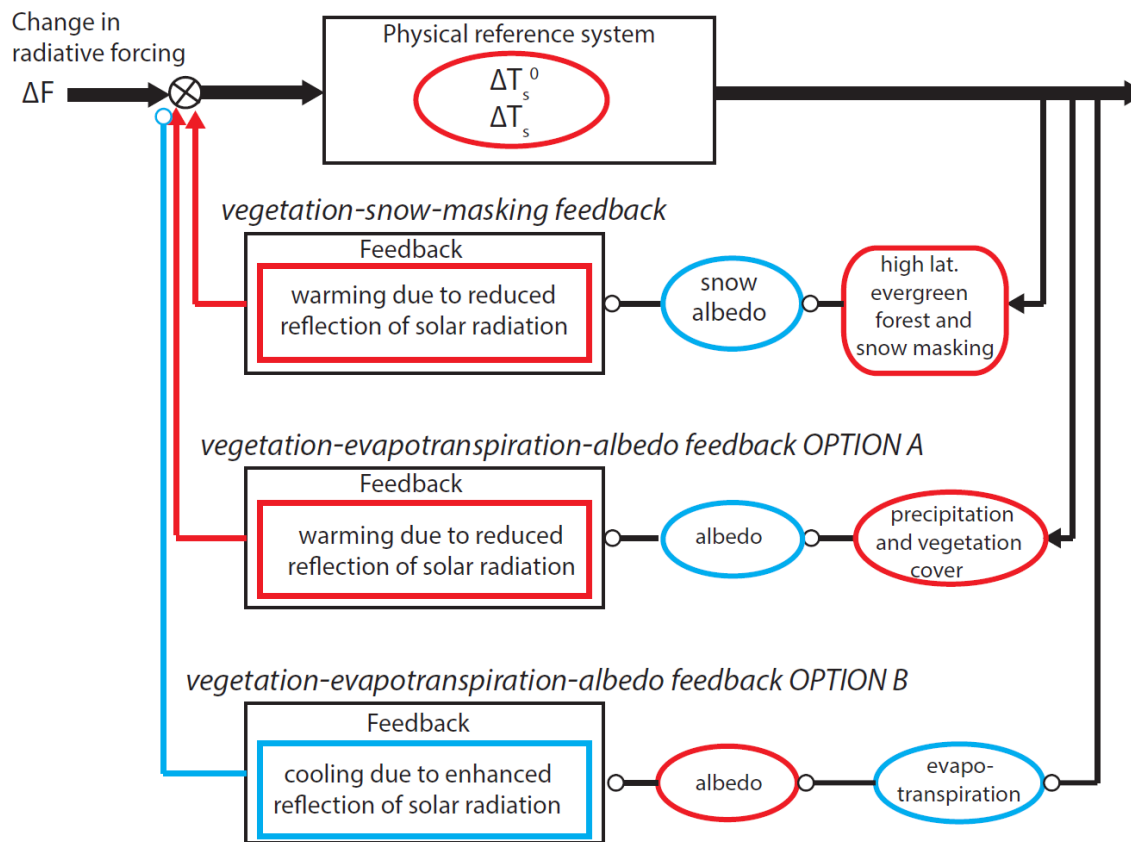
Change in radiative forcing

ΔF

Physical reference system

$\Delta T_s^0$
$\Delta T_s$

*vegetation-snow-masking feedback*

Feedback

warming due to reduced reflection of solar radiation

snow albedo

high lat. evergreen forest and snow masking

*vegetation-evapotranspiration-albedo feedback OPTION A*

Feedback

warming due to reduced reflection of solar radiation

albedo

precipitation and vegetation cover

*vegetation-evapotranspiration-albedo feedback OPTION B*

Feedback

cooling due to enhanced reflection of solar radiation

albedo

evapotranspiration